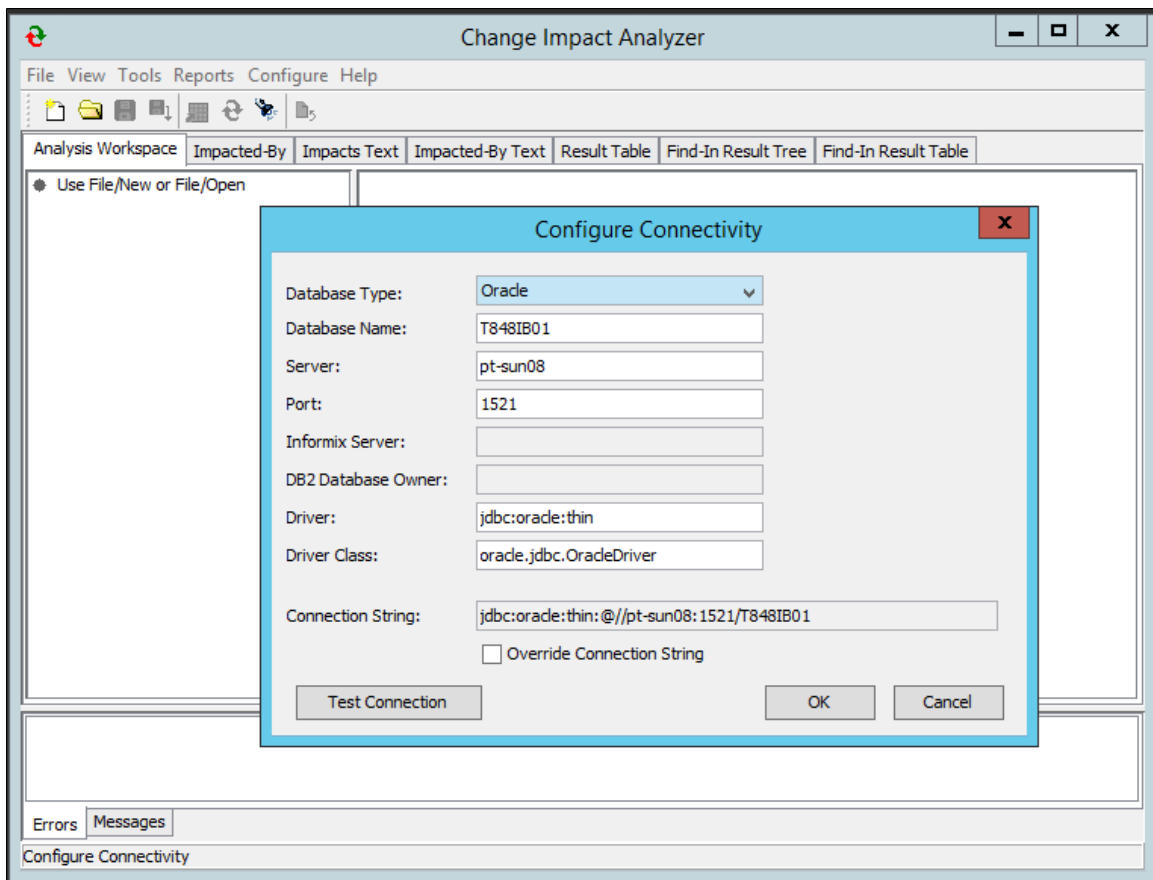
Change Impact Analyzer

File View Tools Reports Configure Help

Analysis Workspace | Impacted-By | Impacts Text | Impacted-By Text | Result Table | Find-In Result Tree | Find-In Result Table

Use File/New or File/Open

Configure Connectivity

Database Type: Oracle
Database Name: T848IB01
Server: pt-sun08
Port: 1521
Informix Server:
DB2 Database Owner:
Driver: jdbc:oracle:thin
Driver Class: oracle.jdbc.OracleDriver

Connection String: jdbc:oracle:thin:@//pt-sun08:1521/T848IB01

Override Connection String

Test Connection
OK
Cancel

Errors | Messages

Configure Connectivity